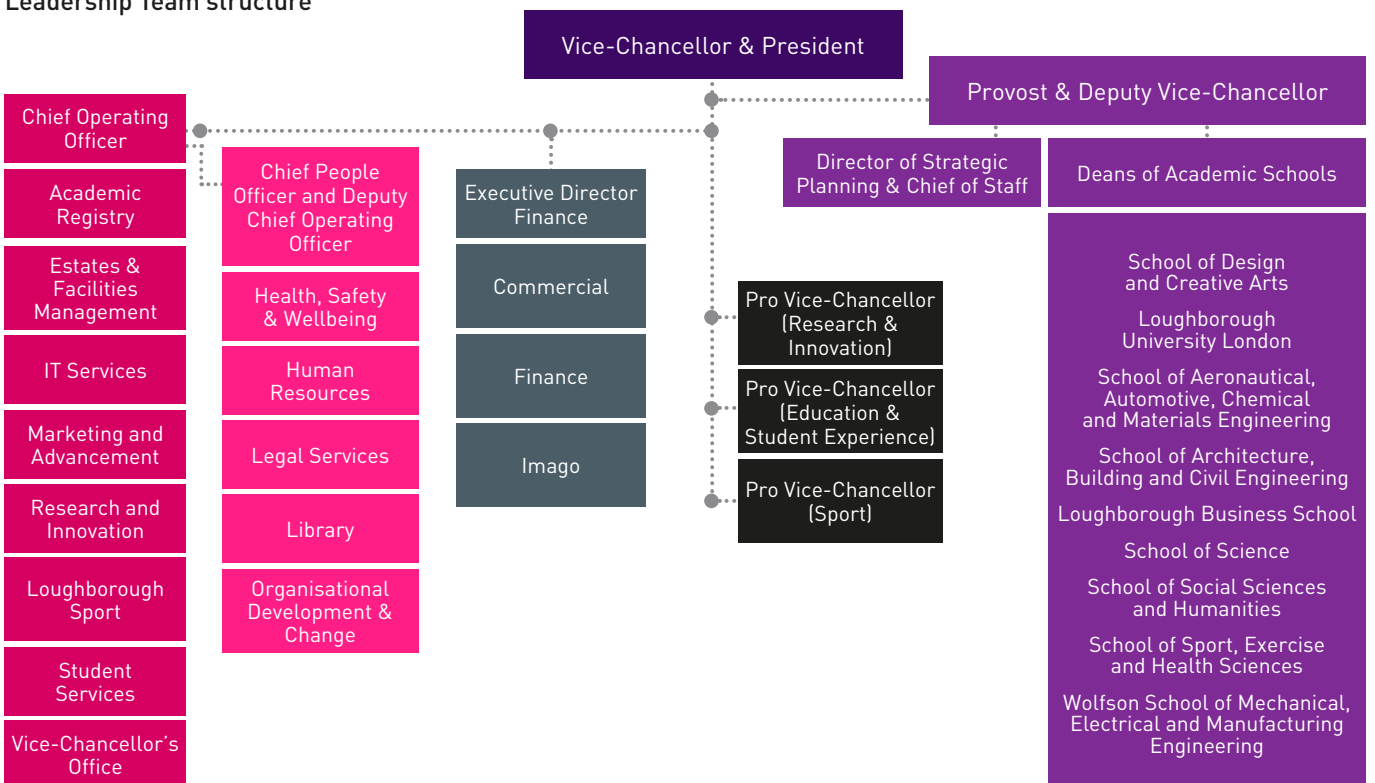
Leadership Team structure

Vice-Chancellor & President

Provost & Deputy Vice-Chancellor

Chief Operating Officer

Academic Registry

Estates & Facilities Management

IT Services

Marketing and Advancement

Research and Innovation

Loughborough Sport

Student Services

Vice-Chancellor's Office

Chief People Officer and Deputy Chief Operating Officer

Health, Safety & Wellbeing

Human Resources

Legal Services

Library

Organisational Development & Change

Executive Director Finance

Commercial

Finance

Imago

Pro Vice-Chancellor (Research & Innovation)

Pro Vice-Chancellor (Education & Student Experience)

Pro Vice-Chancellor (Sport)

Director of Strategic Planning & Chief of Staff

Deans of Academic Schools

School of Design and Creative Arts

Loughborough University London

School of Aeronautical, Automotive, Chemical and Materials Engineering

School of Architecture, Building and Civil Engineering

Loughborough Business School

School of Science

School of Social Sciences and Humanities

School of Sport, Exercise and Health Sciences

Wolfson School of Mechanical, Electrical and Manufacturing Engineering